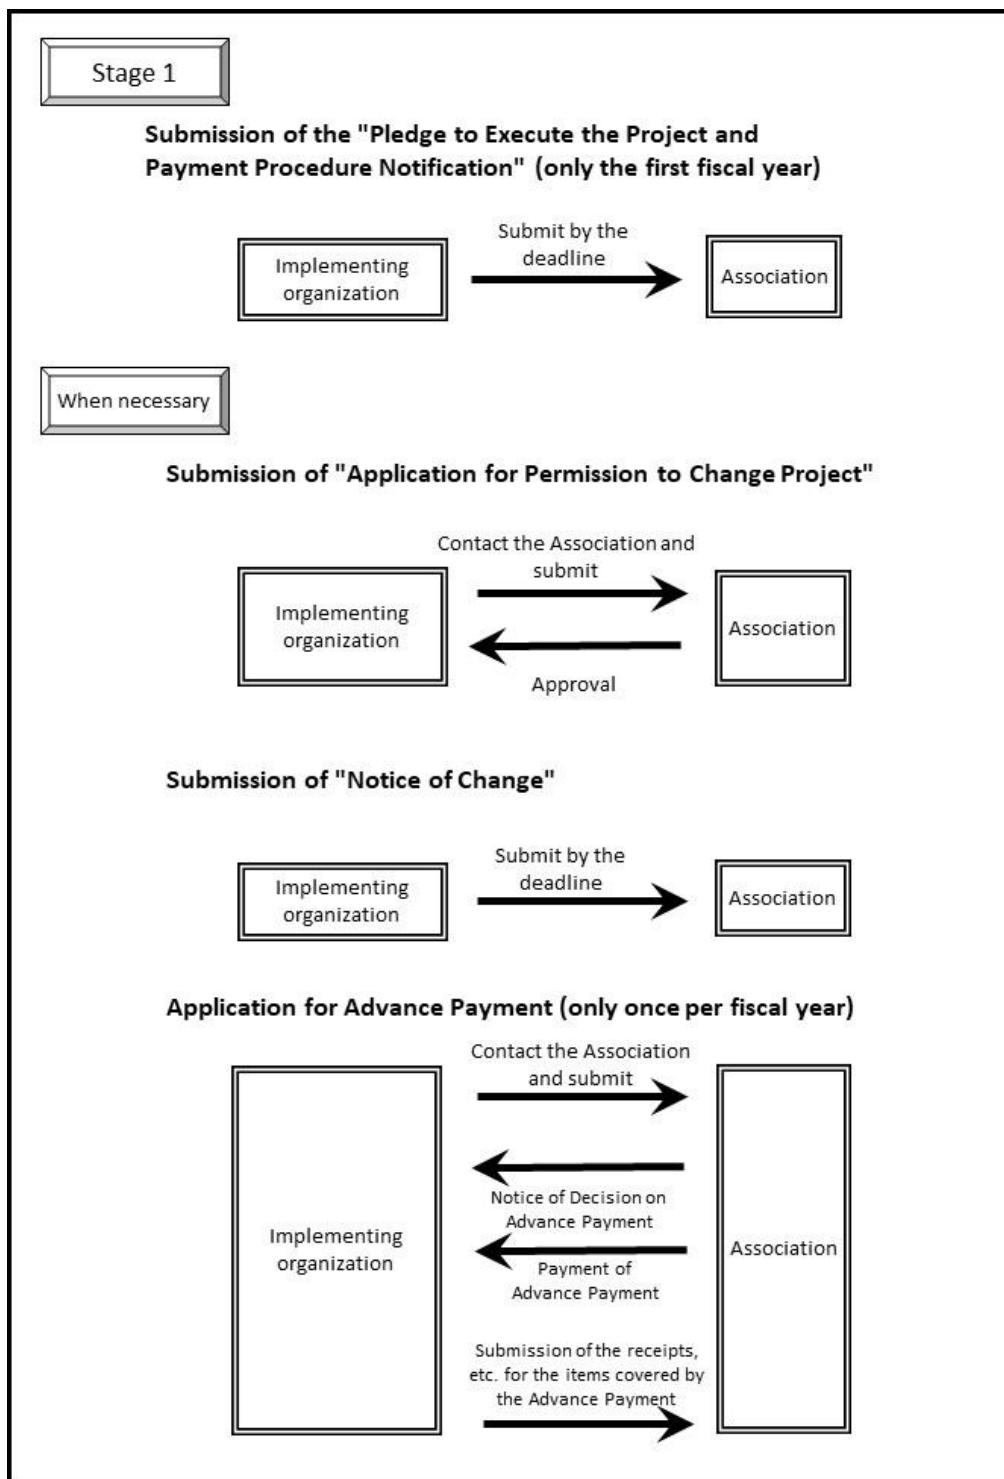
Stage 1

Submission of the "Pledge to Execute the Project and Payment Procedure Notification" (only the first fiscal year)

Implementing organization

Submit by the deadline

Association

When necessary

Submission of "Application for Permission to Change Project"

Implementing organization

Contact the Association and submit

Approval

Association

Submission of "Notice of Change"

Implementing organization

Submit by the deadline

Association

Application for Advance Payment (only once per fiscal year)

Implementing organization

Contact the Association and submit

Notice of Decision on Advance Payment

Payment of Advance Payment

Submission of the receipts, etc. for the items covered by the Advance Payment

Association